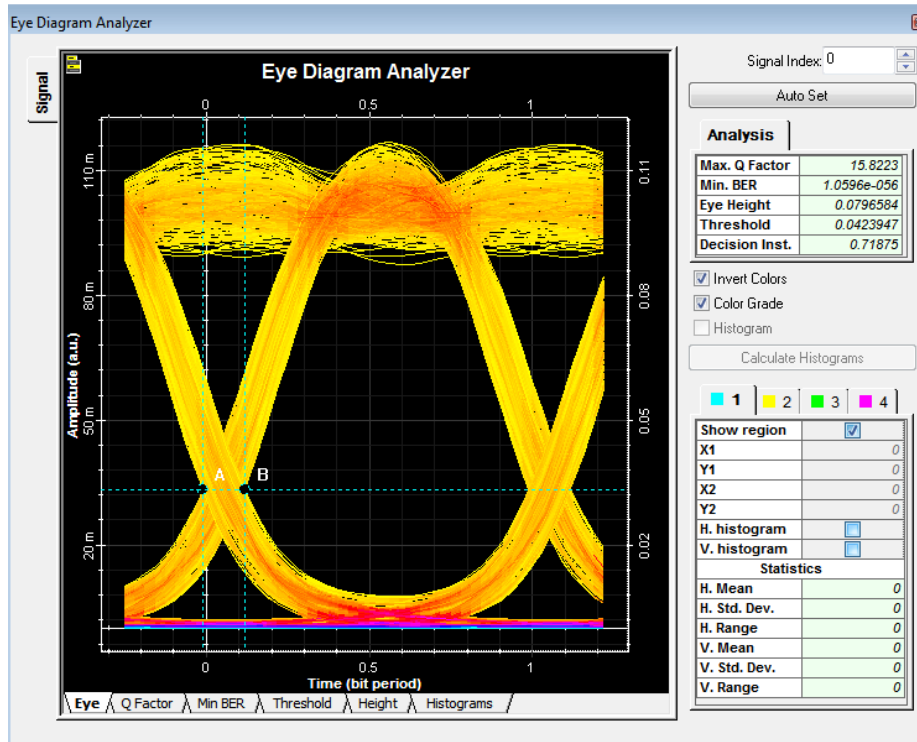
Eye Diagram Analyzer

Signal

Eye Diagram Analyzer

0 0.5 1

110 m
80 m
50 m
20 m

Amplitude (a.u.)

0.11
0.08
0.05
0.02

A B

0 0.5 1
Time (bit period)

Eye | Q Factor | Min BER | Threshold | Height | Histograms

Signal Index: 0

Auto Set

Analysis

| Max. Q Factor | 15.8223 |
|---|---|
| Min. BER | 1.0596e-056 |
| Eye Height | 0.0796584 |
| Threshold | 0.0423947 |
| Decision Inst. | 0.71875 |

Invert Colors
Color Grade
Histogram
Calculate Histograms

1 2 3 4

| Show region | |
|---|---|
| X1 | 0 |
| Y1 | 0 |
| X2 | 0 |
| Y2 | 0 |
| H. histogram | |
| V. histogram | |
| Statistics | |
| H. Mean | 0 |
| H. Std. Dev. | 0 |
| H. Range | 0 |
| V. Mean | 0 |
| V. Std. Dev. | 0 |
| V. Range | 0 |